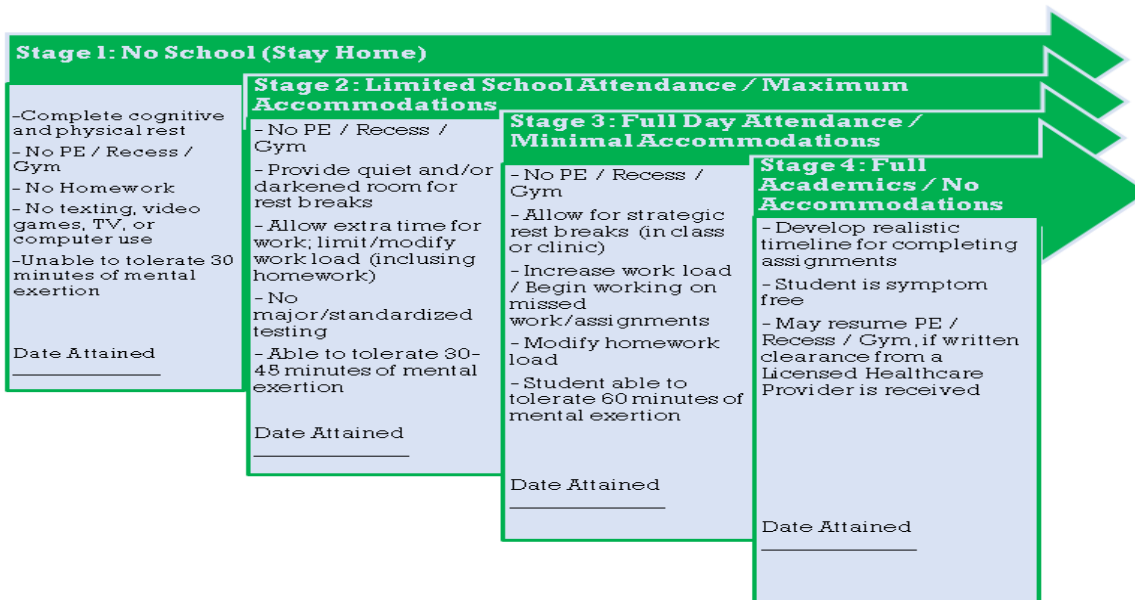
Stage 1: No School (Stay Home)

-Complete cognitive and physical rest
- No PE / Recess / Gym
- No Homework
- No texting, video games, TV, or computer use
-Unable to tolerate 30 minutes of mental exertion

Date Attained ______________

Stage 2: Limited School Attendance / Maximum Accommodations

- No PE / Recess / Gym
- Provide quiet and/or darkened room for rest breaks
- Allow extra time for work; limit/modify work load (inclusing homework)
- No major/standardized testing
- Able to tolerate 30-45 minutes of mental exertion

Date Attained ______________

Stage 3: Full Day Attendance / Minimal Accommodations

- No PE / Recess / Gym
- Allow for strategic rest breaks (in class or clinic)
- Increase work load / Begin working on missed work/assignments
- Modify homework load
- Student able to tolerate 60 minutes of mental exertion

Date Attained ______________

Stage 4: Full Academics / No Accommodations

- Develop realistic timeline for completing assignments
- Student is symptom free
- May resume PE / Recess / Gym, if written clearance from a Licensed Healthcare Provider is received

Date Attained ______________